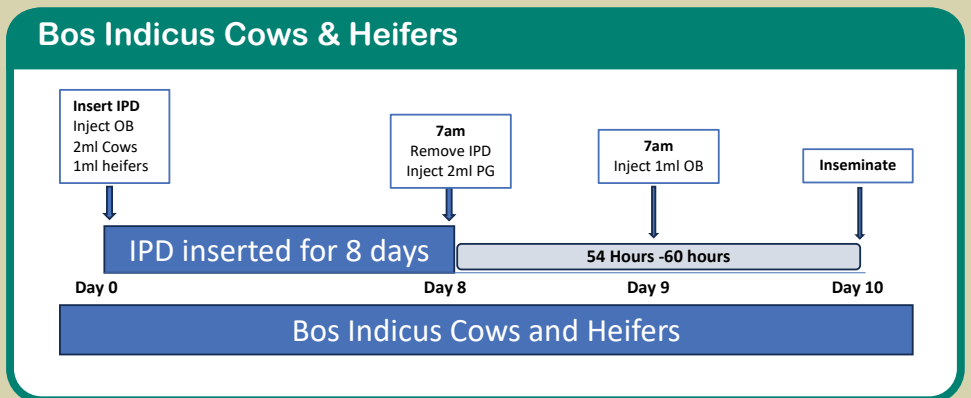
Bos Indicus Cows & Heifers

Insert IPD
Inject OB
2ml Cows
1ml heifers

7am
Remove IPD
Inject 2ml PG

7am
Inject 1ml OB

Inseminate

IPD inserted for 8 days

54 Hours -60 hours

Day 0

Day 8

Day 9

Day 10

Bos Indicus Cows and Heifers